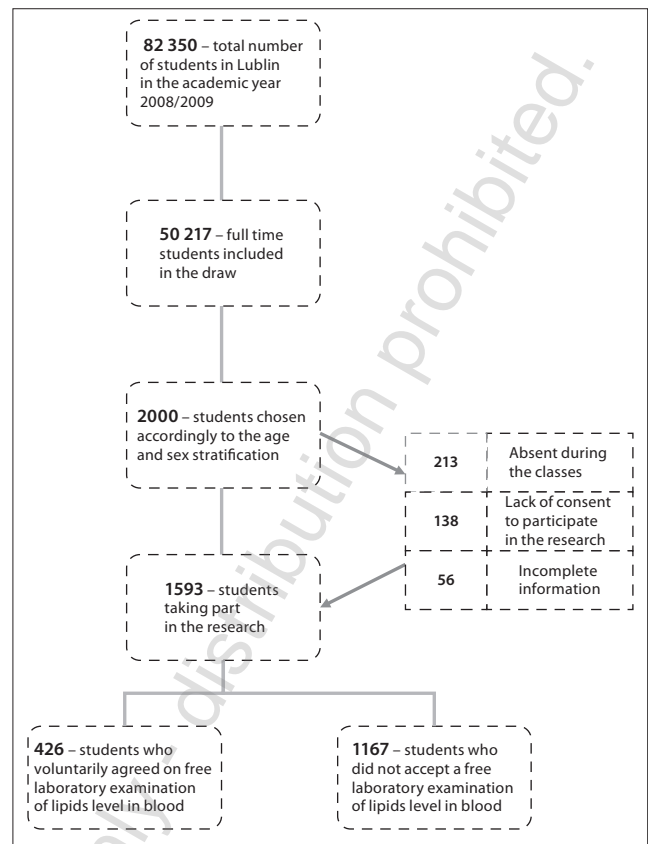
**82 350** – total number of students in Lublin in the academic year 2008/2009

**50 217** – full time students included in the draw

**2000** – students chosen accordingly to the age and sex stratification

| | |
|---|---|
| 213 | Absent during the classes |
| 138 | Lack of consent to participate in the research |
| 56 | Incomplete information |

**1593** – students taking part in the research

**426** – students who voluntarily agreed on free laboratory examination of lipids level in blood

**1167** – students who did not accept a free laboratory examination of lipids level in blood

... only - distribution prohibited.